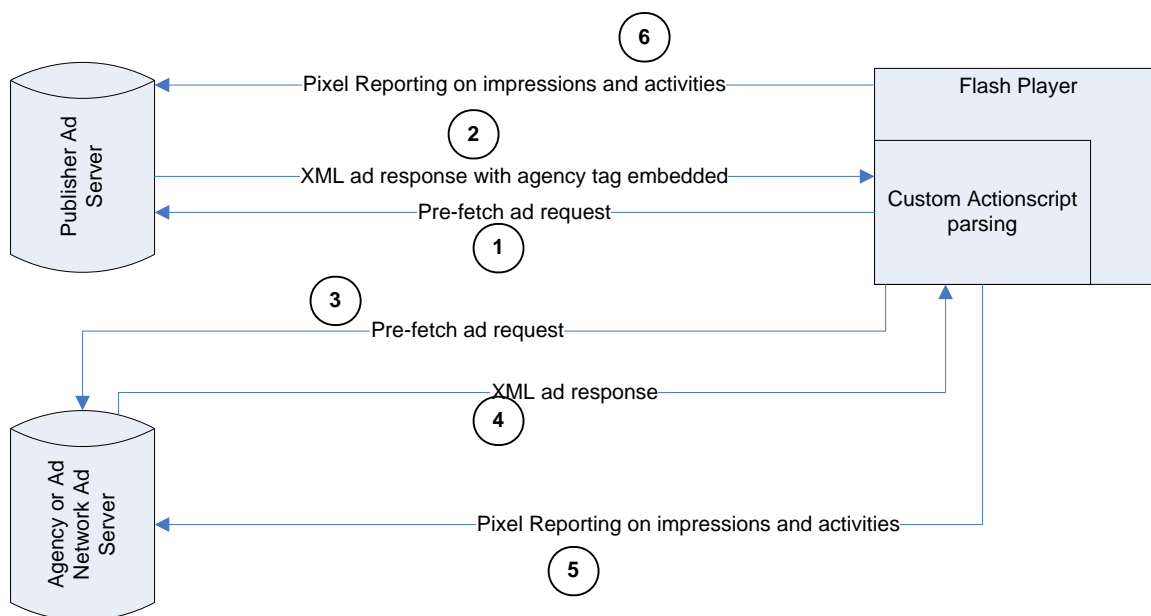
6

Pixel Reporting on impressions and activities

Flash Player

Publisher Ad Server

2

XML ad response with agency tag embedded

Custom Actionscript parsing

Pre-fetch ad request

1

3

Pre-fetch ad request

XML ad response

4

Agency or Ad Network Ad Server

Pixel Reporting on impressions and activities

5